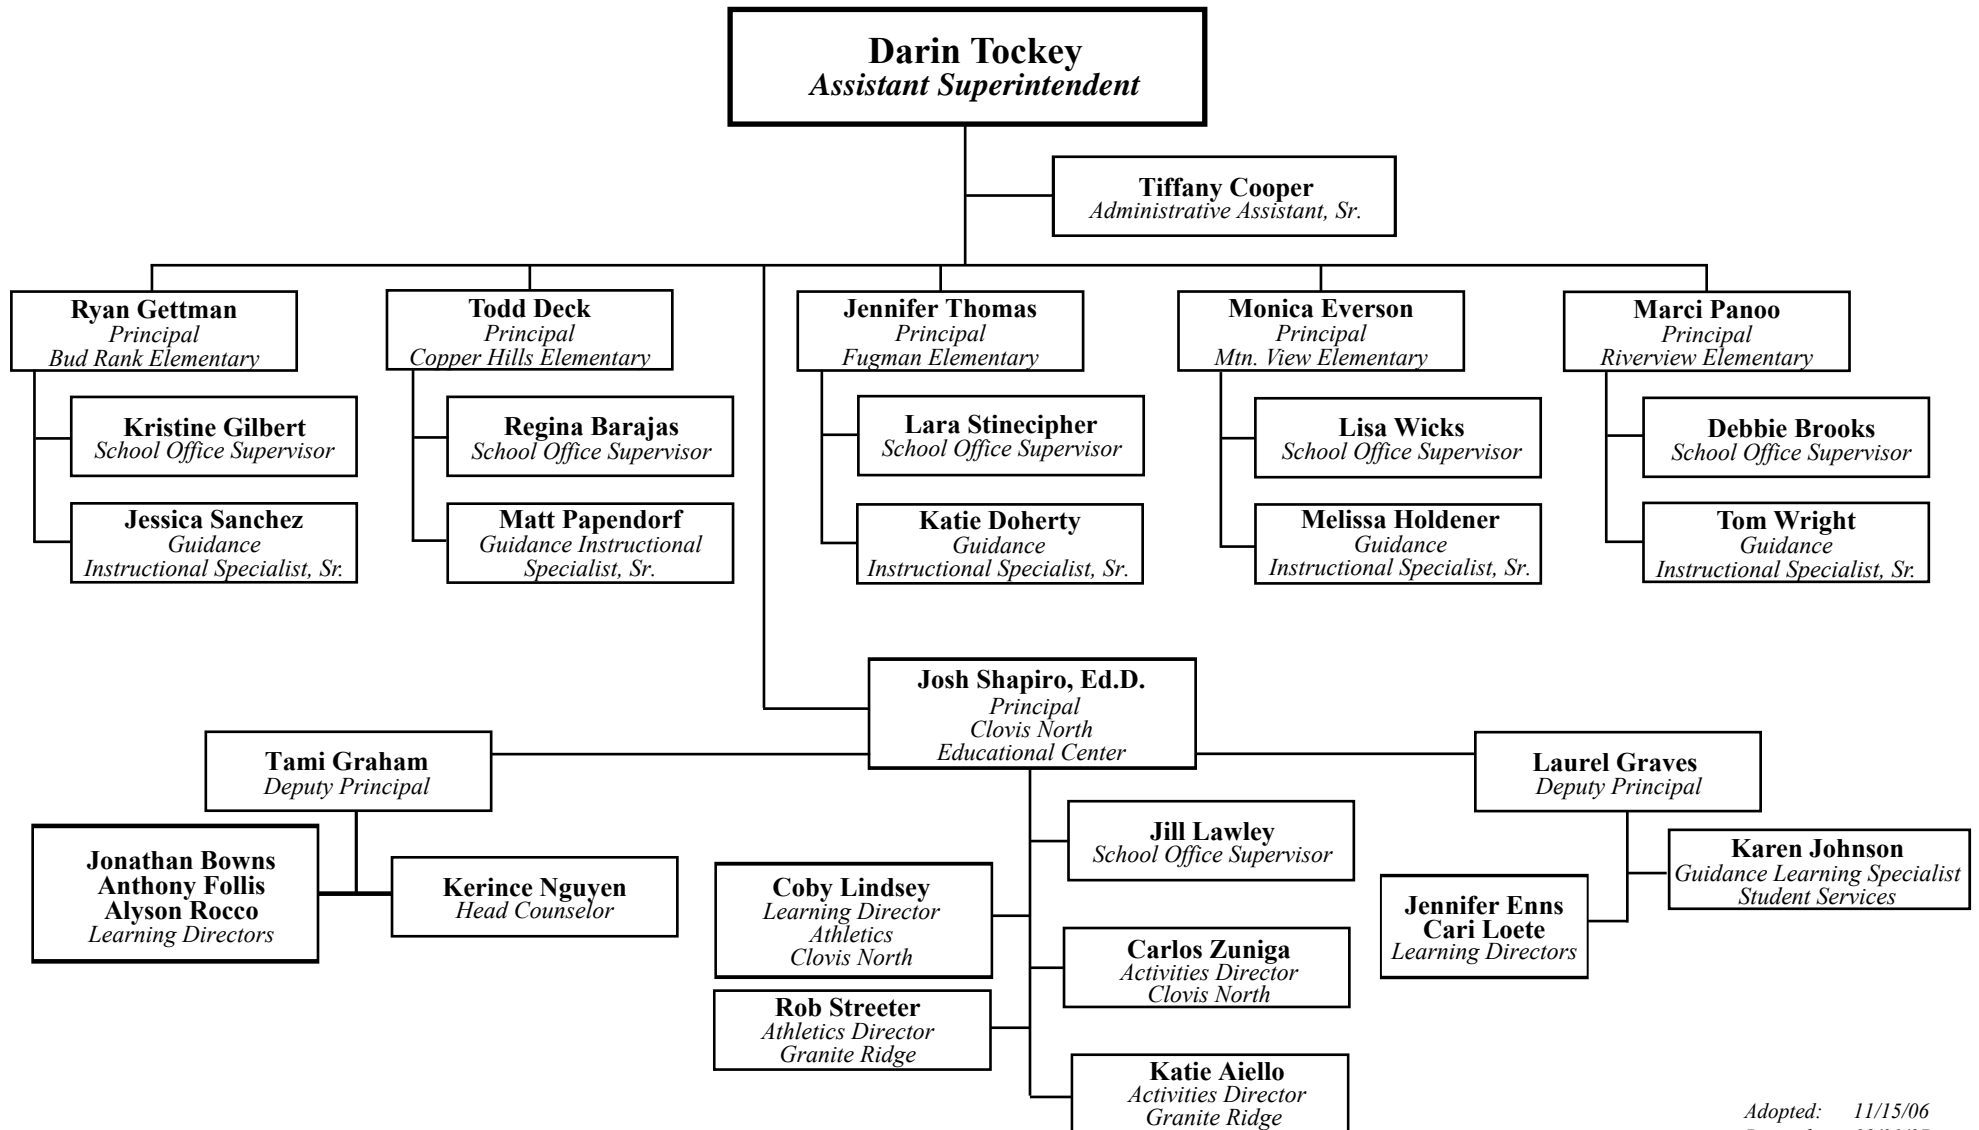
Darin Tockey
Assistant Superintendent

Tiffany Cooper
Administrative Assistant, Sr.

Ryan Gettman
Principal
Bud Rank Elementary

Kristine Gilbert
School Office Supervisor

Jessica Sanchez
Guidance
Instructional Specialist, Sr.

Todd Deck
Principal
Copper Hills Elementary

Regina Barajas
School Office Supervisor

Matt Papendorf
Guidance Instructional
Specialist, Sr.

Jennifer Thomas
Principal
Fugman Elementary

Lara Stinecipher
School Office Supervisor

Katie Doherty
Guidance
Instructional Specialist, Sr.

Monica Everson
Principal
Mtn. View Elementary

Lisa Wicks
School Office Supervisor

Melissa Holdener
Guidance
Instructional Specialist, Sr.

Marci Panoo
Principal
Riverview Elementary

Debbie Brooks
School Office Supervisor

Tom Wright
Guidance
Instructional Specialist, Sr.

Josh Shapiro, Ed.D.
Principal
Clovis North
Educational Center

Tami Graham
Deputy Principal

Jonathan Bowns
Anthony Follis
Alyson Rocco
Learning Directors

Kerince Nguyen
Head Counselor

Jill Lawley
School Office Supervisor

Coby Lindsey
Learning Director
Athletics
Clovis North

Carlos Zuniga
Activities Director
Clovis North

Rob Streeter
Athletics Director
Granite Ridge

Katie Aiello
Activities Director
Granite Ridge

Laurel Graves
Deputy Principal

Karen Johnson
Guidance Learning Specialist
Student Services

Jennifer Enns
Cari Loete
Learning Directors

Adopted: 11/15/06
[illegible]